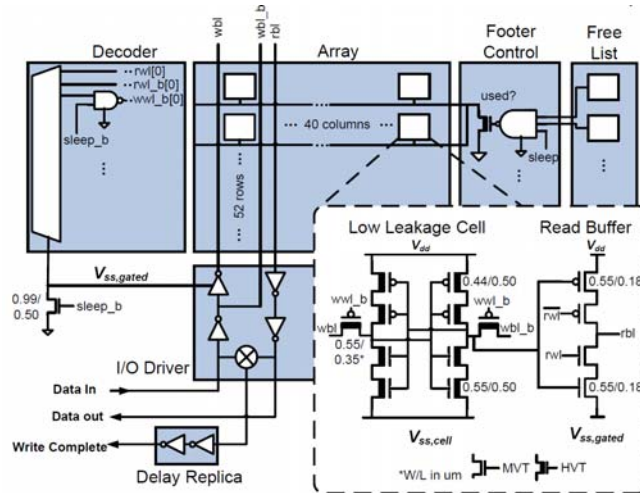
Decoder

wbl

wbl_b

rbl

Array

Footer Control

Free List

rwl[0]

rwl_b[0]

wwl_b[0]

sleep_b

⋮

⋯ 40 columns ⋯

52 rows

used?

sleep

$V_{ss,gated}$

0.99/ 0.50

sleep_b

I/O Driver

Data In

Data out

Write Complete

Delay Replica

Low Leakage Cell

$V_{dd}$

0.44/0.50

wwl_b

wwl_b

wbl

wbl_b

0.55/ 0.35*

0.55/0.50

$V_{ss,cell}$

*W/L in um

MVT

HVT

Read Buffer

$V_{dd}$

0.55/0.18

rwl

rwl

rbl

0.55/0.18

$V_{ss,gated}$